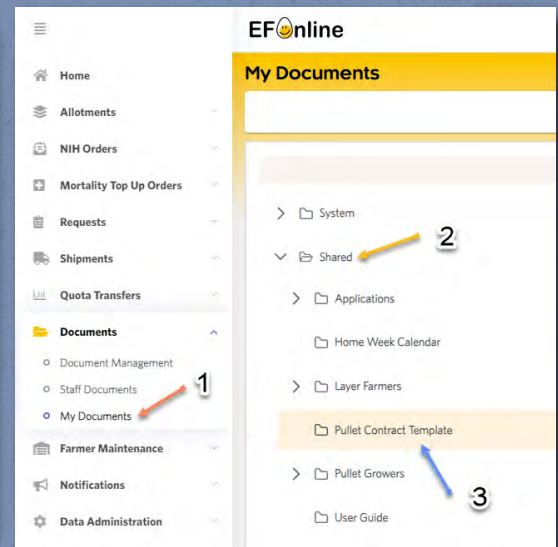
Home
Allotments
NIH Orders
Mortality Top Up Orders
Requests
Shipments
Quota Transfers
Documents
Document Management
Staff Documents
My Documents
Farmer Maintenance
Notifications
Data Administration

EFOnline

My Documents

System
Shared
Applications
Home Week Calendar
Layer Farmers
Pullet Contract Template
Pullet Growers
User Guide

1
2
3